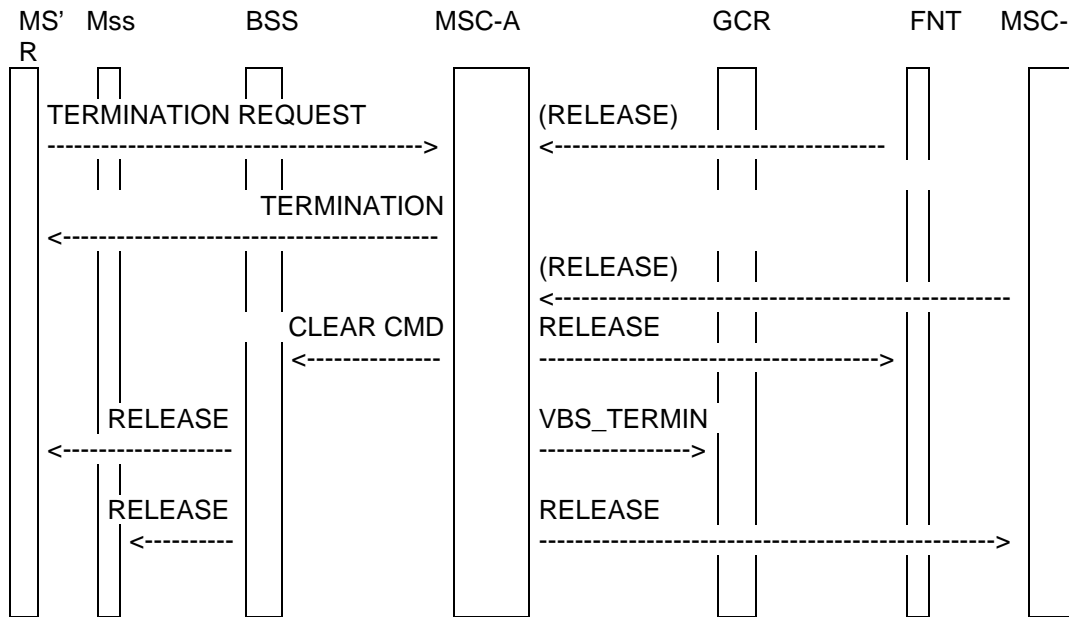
MS'
R
Mss
BSS
MSC-A
GCR
FNT
MSC-

TERMINATION REQUEST
----------------------------------------->
(RELEASE)
<-------------------------------------

TERMINATION
<-----------------------------------------

(RELEASE)
<---------------------------------------------------

CLEAR CMD
<--------------
RELEASE
------------------------------------->

RELEASE
<------------------
VBS_TERMIN
---------------->

RELEASE
<----------
RELEASE
--------------------------------------------------->